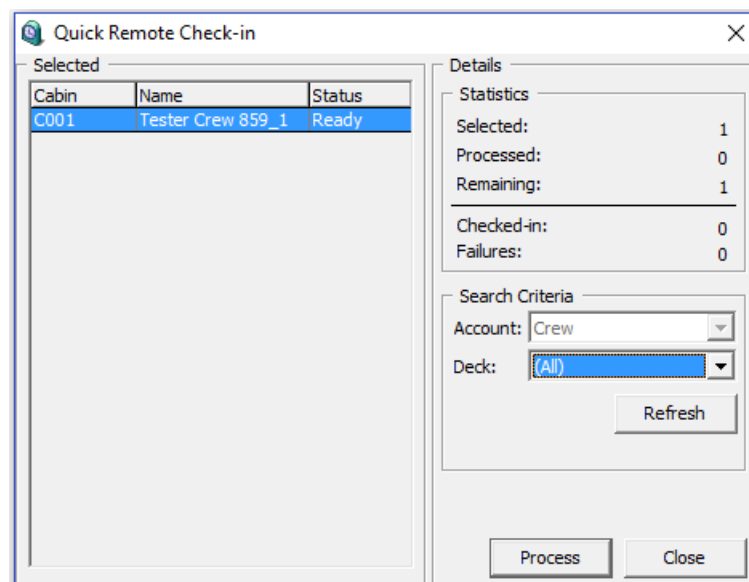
Quick Remote Check-in

×

Selected

| Cabin | Name | Status |
|---|---|---|
| C001 | Tester Crew 859_1 | Ready |

Details

Statistics

Selected: 1
Processed: 0
Remaining: 1

Checked-in: 0
Failures: 0

Search Criteria

Account: Crew

Deck: (All)

Refresh

Process

Close